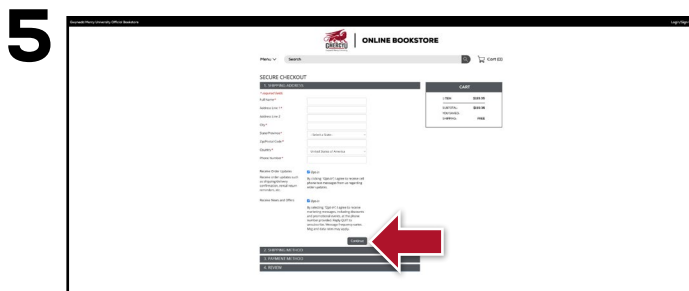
5

Gwynedd Mercy University Official Bookstore

Login/Sign

GWYNEDD | ONLINE BOOKSTORE

Menu ∨ Search

Cart (0)

SECURE CHECKOUT

1. SHIPPING ADDRESS

* required fields

Full Name*

Address Line 1*

Address Line 2

City*

State/Province*

Select a State

Zip/Postal Code*

Country*

United States of America

Phone Number*

Receive Order Updates

Receive order updates such as shipping/delivery confirmations, rental return reminders, etc.

Opt in

By clicking "Opt-In" I agree to receive SMS phone text messages from us regarding order updates.

Receive News and Offers

Opt in

By selecting "Opt-In" I agree to receive marketing messages, including discounts and promotional events, at the phone number provided. Reply STOP to unsubscribe. Message frequency varies. Msg and data rates may apply.

Continue

2. SHIPPING METHOD

3. PAYMENT METHOD

4. REVIEW

CART

1 ITEM $XXX.XX

SUBTOTAL: $XXX.XX

TAX: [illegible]

SHIPPING: FREE